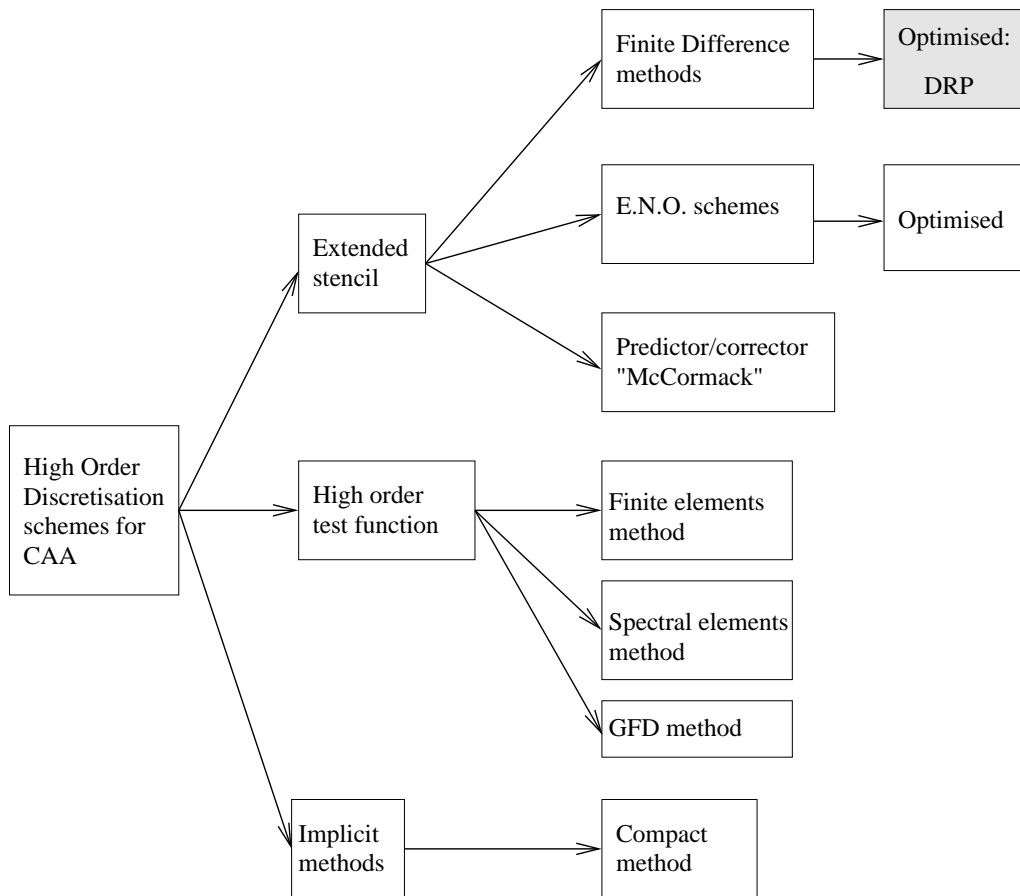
High Order Discretisation schemes for CAA

Extended stencil

Finite Difference methods

Optimised: DRP

E.N.O. schemes

Optimised

Predictor/corrector "McCormack"

High order test function

Finite elements method

Spectral elements method

GFD method

Implicit methods

Compact method